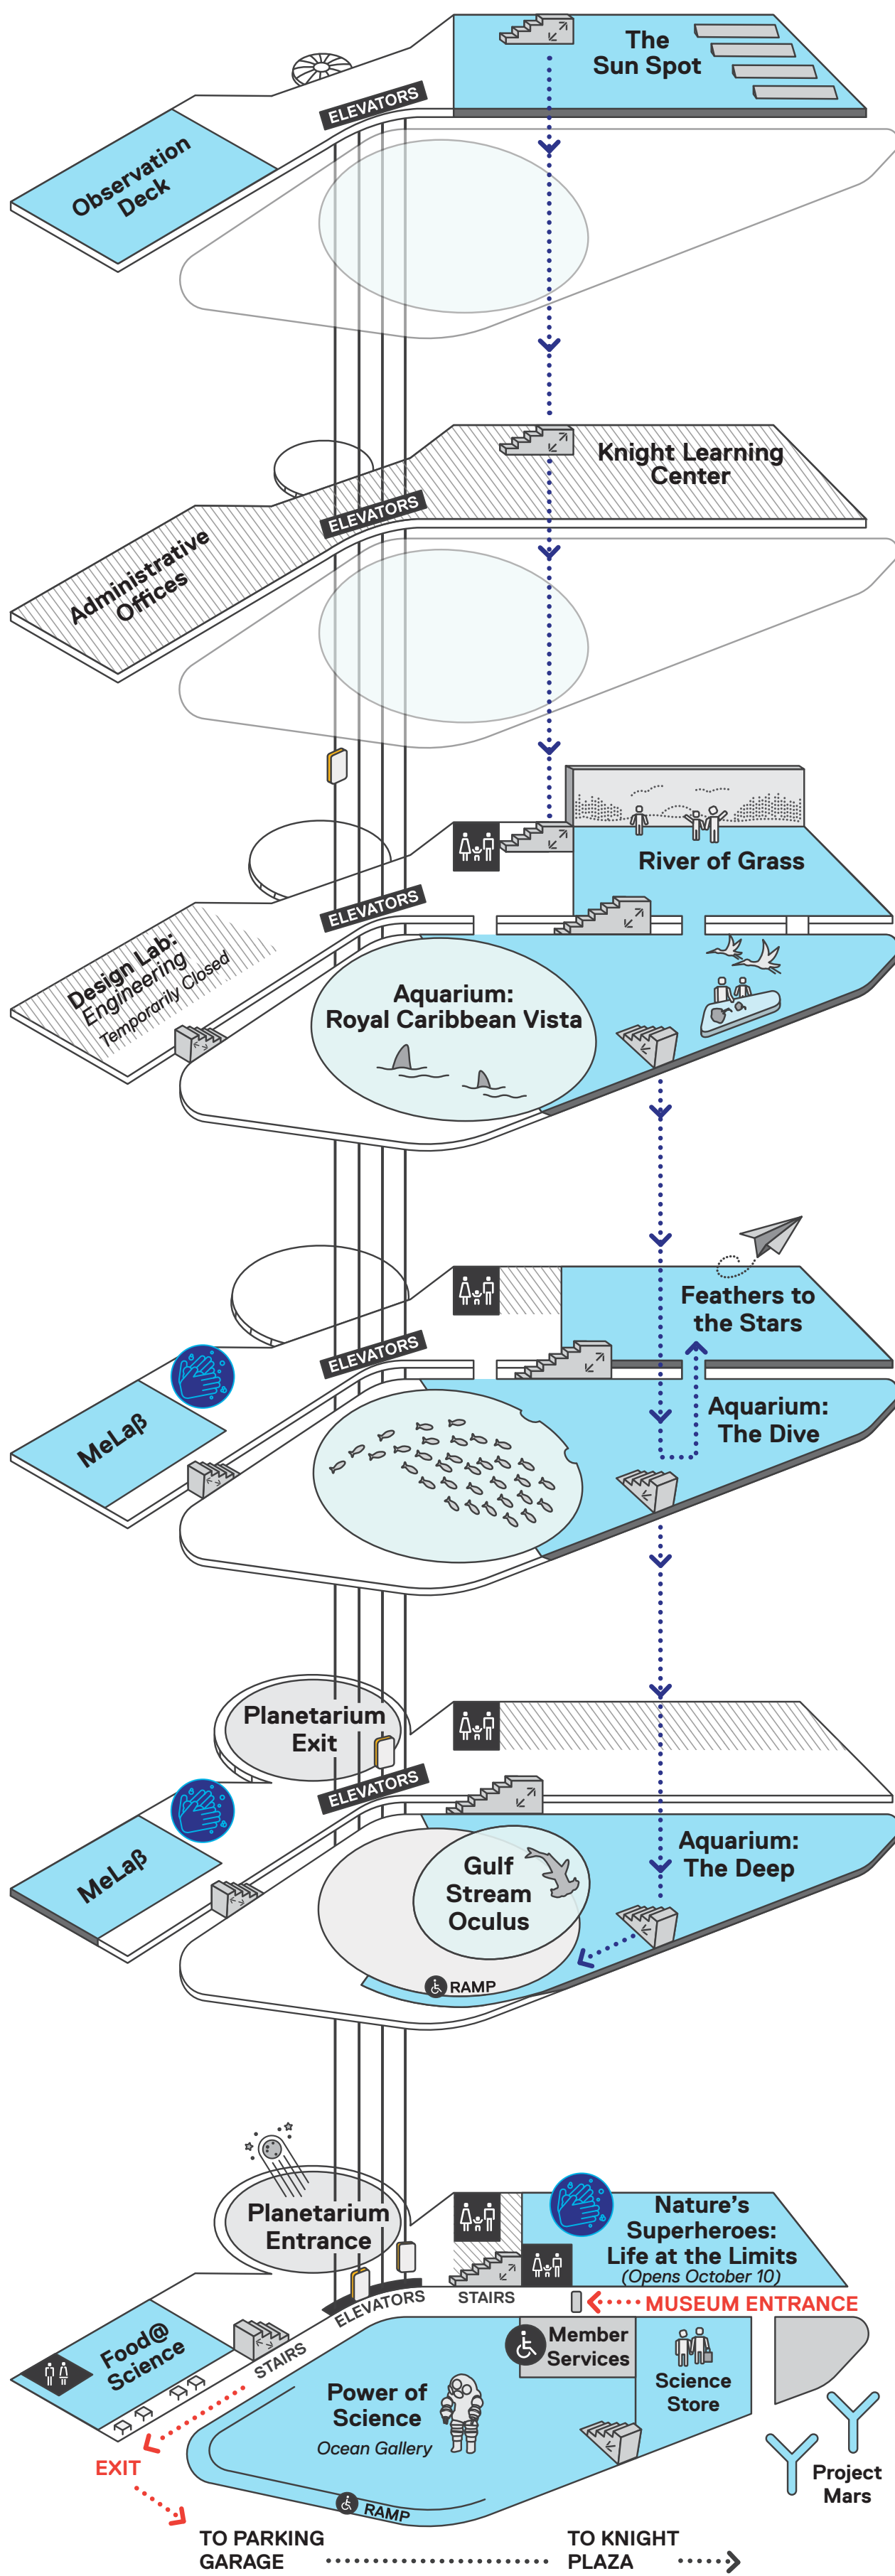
The Sun Spot

ELEVATORS

Observation Deck

Knight Learning Center

ELEVATORS

Administrative Offices

River of Grass

ELEVATORS

Design Lab: Engineering
Temporarily Closed

Aquarium: Royal Caribbean Vista

Feathers to the Stars

ELEVATORS

MeLaß

Aquarium: The Dive

Planetarium Exit

ELEVATORS

MeLaß

Aquarium: The Deep

Gulf Stream Oculus

RAMP

Planetarium Entrance

Nature's Superheroes: Life at the Limits
(Opens October 10)

ELEVATORS

STAIRS

MUSEUM ENTRANCE

Food@ Science

STAIRS

Member Services

Science Store

Power of Science
Ocean Gallery

EXIT

RAMP

Project Mars

TO PARKING GARAGE

TO KNIGHT PLAZA